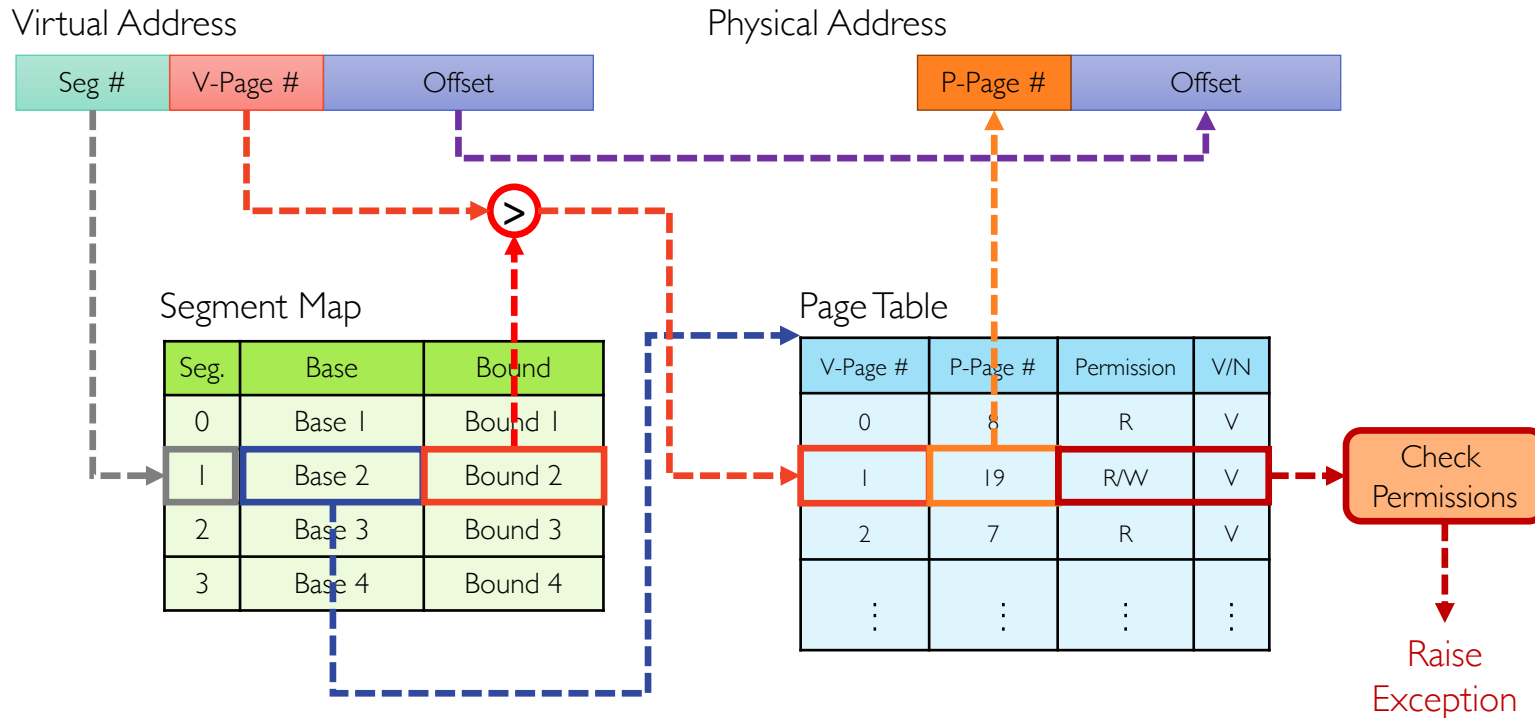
Virtual Address

| Seg # | V-Page # | Offset |
|---|---|---|

Physical Address

| P-Page # | Offset |
|---|---|

>

Segment Map

| Seg. | Base | Bound |
|---|---|---|
| 0 | Base 1 | Bound 1 |
| 1 | Base 2 | Bound 2 |
| 2 | Base 3 | Bound 3 |
| 3 | Base 4 | Bound 4 |

Page Table

| V-Page # | P-Page # | Permission | V/N |
|---|---|---|---|
| 0 | 8 | R | V |
| 1 | 19 | R/W | V |
| 2 | 7 | R | V |
| ⋮ | ⋮ | ⋮ | ⋮ |

Check Permissions

Raise Exception